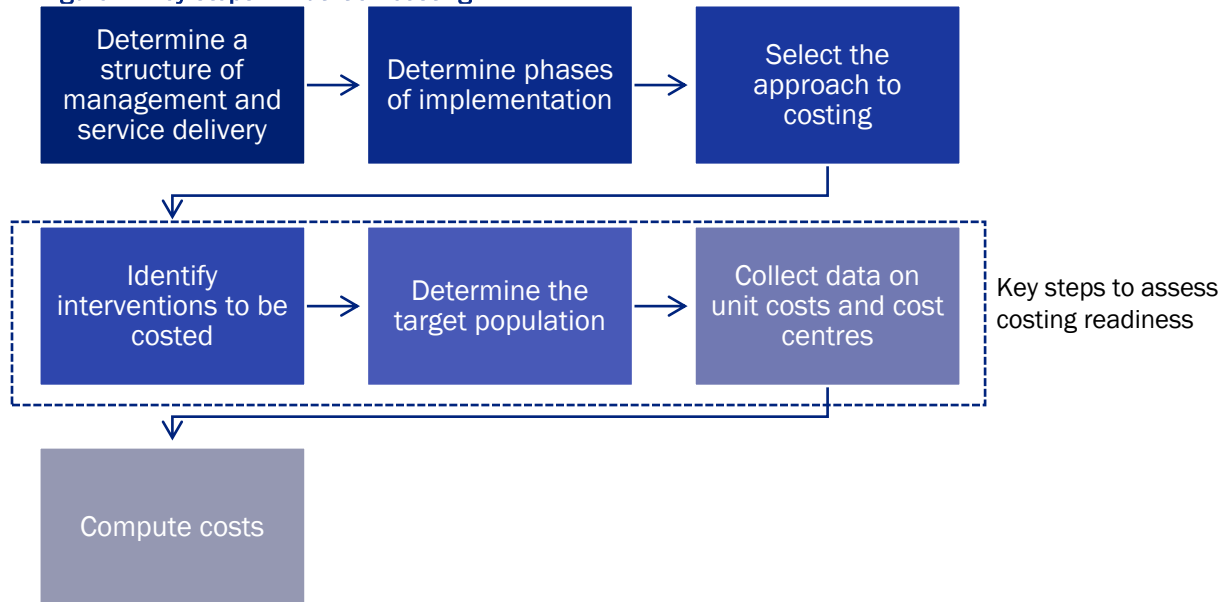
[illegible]

Determine a structure of management and service delivery

Determine phases of implementation

Select the approach to costing

Identify interventions to be costed

Determine the target population

Collect data on unit costs and cost centres

Key steps to assess costing readiness

Compute costs